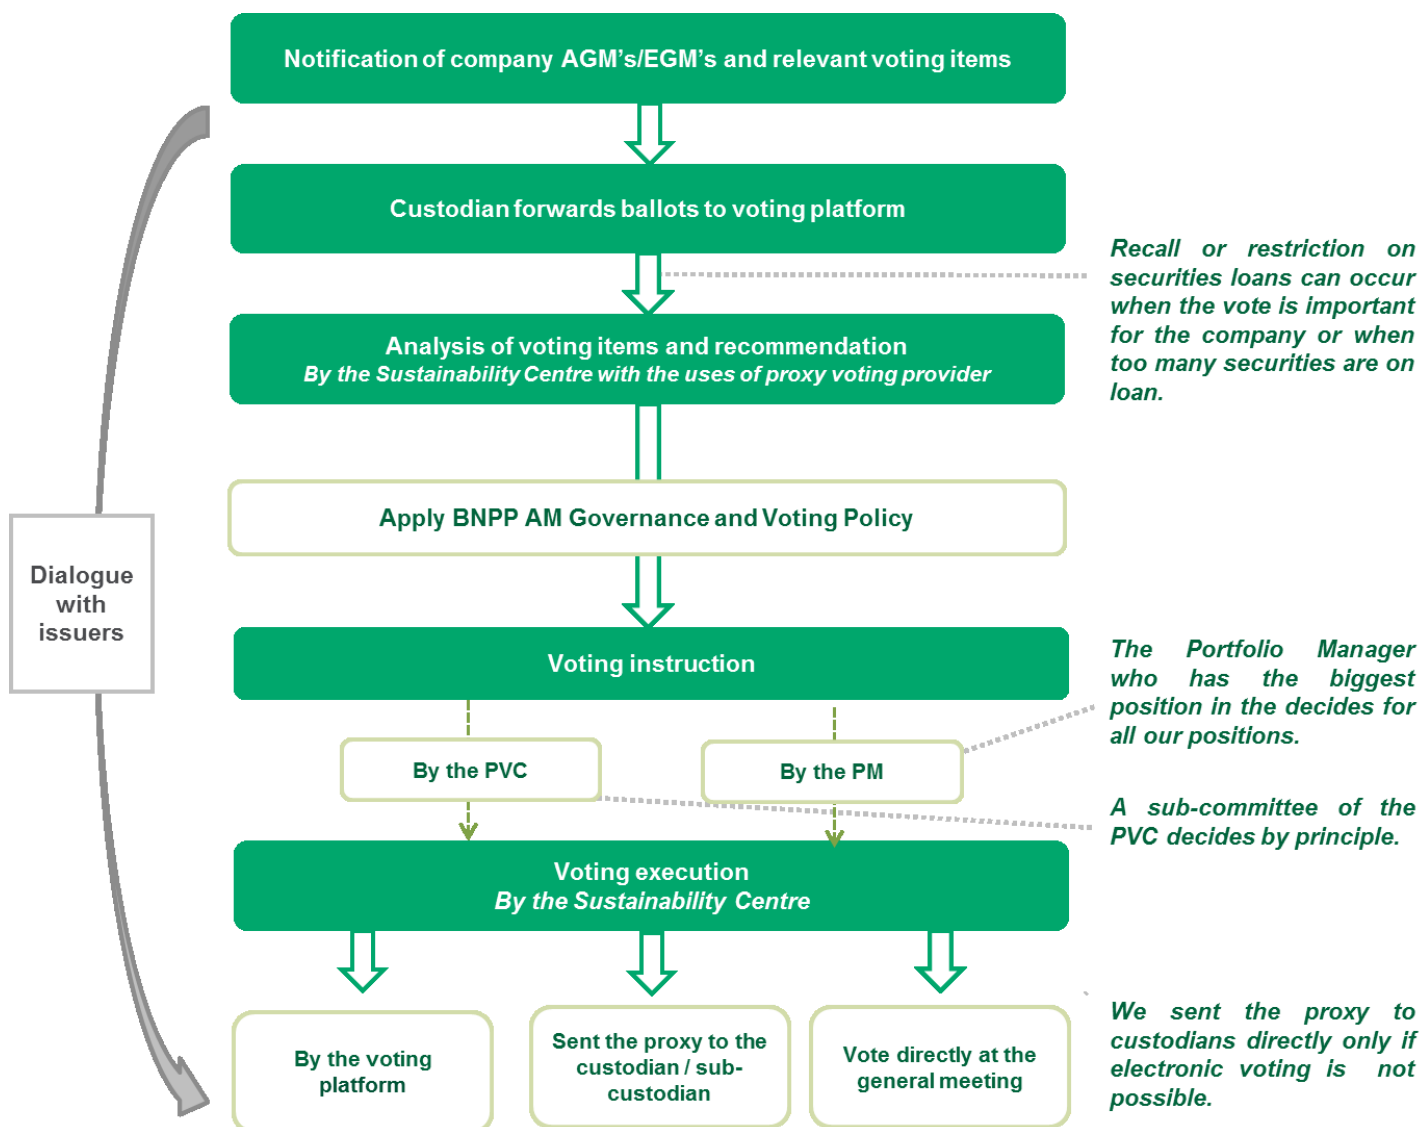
Notification of company AGM's/EGM's and relevant voting items

Custodian forwards ballots to voting platform

Analysis of voting items and recommendation
By the Sustainability Centre with the uses of proxy voting provider

Apply BNPP AM Governance and Voting Policy

Voting instruction

By the PVC

By the PM

Voting execution
By the Sustainability Centre

By the voting platform

Sent the proxy to the custodian / sub-custodian

Vote directly at the general meeting

Dialogue with issuers

Recall or restriction on securities loans can occur when the vote is important for the company or when too many securities are on loan.

The Portfolio Manager who has the biggest position in the decides for all our positions.

A sub-committee of the PVC decides by principle.

We sent the proxy to custodians directly only if electronic voting is not possible.